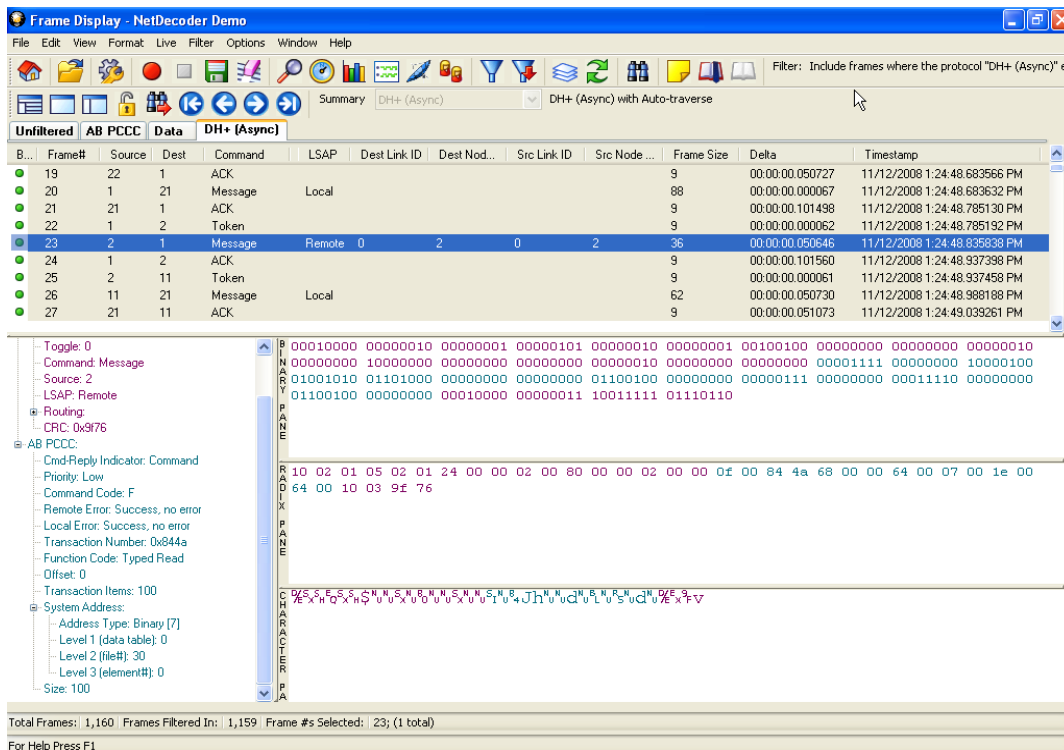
Frame Display - NetDecoder Demo

File Edit View Format Live Filter Options Window Help

Filter: Include frames where the protocol "DH+ (Async)"

Summary DH+ (Async) DH+ (Async) with Auto-traverse

Unfiltered AB PCCC Data DH+ (Async)

| B... | Frame# | Source | Dest | Command | LSAP | Dest Link ID | Dest Nod... | Src Link ID | Src Node ... | Frame Size | Delta | Timestamp |
|---|---|---|---|---|---|---|---|---|---|---|---|---|
| | 19 | 22 | 1 | ACK | | | | | | 9 | 00:00:00.050727 | 11/12/2008 1:24:48.683566 PM |
| | 20 | 1 | 21 | Message | Local | | | | | 88 | 00:00:00.000067 | 11/12/2008 1:24:48.683632 PM |
| | 21 | 21 | 1 | ACK | | | | | | 9 | 00:00:00.101498 | 11/12/2008 1:24:48.785130 PM |
| | 22 | 1 | 2 | Token | | | | | | 9 | 00:00:00.000062 | 11/12/2008 1:24:48.785192 PM |
| | 23 | 2 | 1 | Message | Remote | 0 | 2 | 0 | 2 | 36 | 00:00:00.050646 | 11/12/2008 1:24:48.835838 PM |
| | 24 | 1 | 2 | ACK | | | | | | 9 | 00:00:00.101560 | 11/12/2008 1:24:48.937398 PM |
| | 25 | 2 | 11 | Token | | | | | | 9 | 00:00:00.000061 | 11/12/2008 1:24:48.937458 PM |
| | 26 | 11 | 21 | Message | Local | | | | | 62 | 00:00:00.050730 | 11/12/2008 1:24:48.988188 PM |
| | 27 | 21 | 11 | ACK | | | | | | 9 | 00:00:00.051073 | 11/12/2008 1:24:49.039261 PM |

Toggle: 0
Command: Message
Source: 2
LSAP: Remote
Routing:
CRC: 0x9f76
AB PCCC:
Cmd-Reply Indicator: Command
Priority: Low
Command Code: F
Remote Error: Success, no error
Local Error: Success, no error
Transaction Number: 0x844a
Function Code: Typed Read
Offset: 0
Transaction Items: 100
System Address:
Address Type: Binary [7]
Level 1 (data table): 0
Level 2 (file#): 30
Level 3 (element#): 0
Size: 100

BINARY PANE
00010000 00000010 00000001 00000101 00000010 00000001 00100100 00000000 00000000 00000010 00000000 10000000 00000000 00000000 00000010 00000000 00000000 00001111 00000000 10000100 01001010 01101000 00000000 00000000 01100100 00000000 00000111 00000000 00011110 00000000 01100100 00000000 00010000 00000011 10011111 01110110

RADIX PANE
10 02 01 05 02 01 24 00 00 02 00 80 00 00 02 00 00 0f 00 84 4a 68 00 00 64 00 07 00 1e 00 64 00 10 03 9f 76

CHARACTER PA
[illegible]Jh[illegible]d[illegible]FV

Total Frames: 1,160 Frames Filtered In: 1,159 Frame #s Selected: 23; (1 total)

For Help Press F1